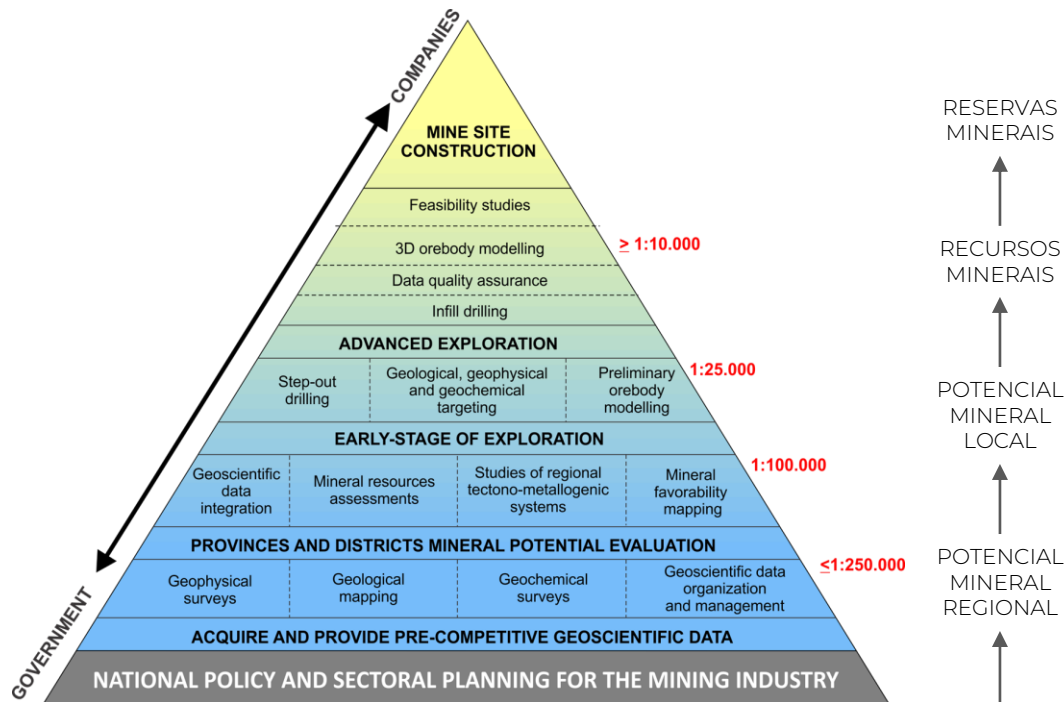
COMPANIES

MINE SITE CONSTRUCTION

Feasibility studies

3D orebody modelling

$\geq$ 1:10.000

Data quality assurance

Infill drilling

ADVANCED EXPLORATION

1:25.000

Step-out drilling

Geological, geophysical and geochemical targeting

Preliminary orebody modelling

EARLY-STAGE OF EXPLORATION

1:100.000

Geoscientific data integration

Mineral resources assessments

Studies of regional tectono-metallogenic systems

Mineral favorability mapping

PROVINCES AND DISTRICTS MINERAL POTENTIAL EVALUATION

$\leq$1:250.000

Geophysical surveys

Geological mapping

Geochemical surveys

Geoscientific data organization and management

ACQUIRE AND PROVIDE PRE-COMPETITIVE GEOSCIENTIFIC DATA

GOVERNMENT

NATIONAL POLICY AND SECTORAL PLANNING FOR THE MINING INDUSTRY

RESERVAS MINERAIS

RECURSOS MINERAIS

POTENCIAL MINERAL LOCAL

POTENCIAL MINERAL REGIONAL